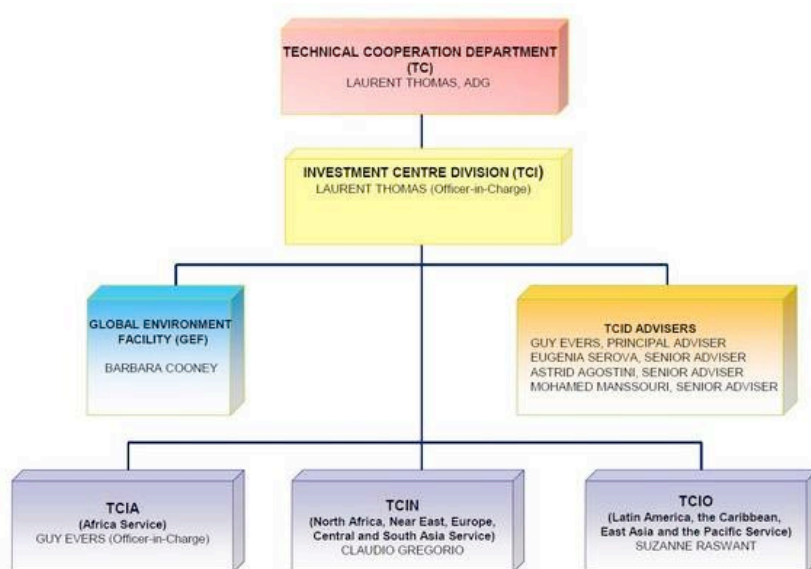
TECHNICAL COOPERATION DEPARTMENT (TC)
LAURENT THOMAS, ADG

INVESTMENT CENTRE DIVISION (TCI)
LAURENT THOMAS (Officer-in-Charge)

GLOBAL ENVIRONMENT FACILITY (GEF)
BARBARA COONEY

TCID ADVISERS
GUY EVERS, PRINCIPAL ADVISER
EUGENIA SEROVA, SENIOR ADVISER
ASTRID AGOSTINI, SENIOR ADVISER
MOHAMED MANSSOURI, SENIOR ADVISER

TCIA
(Africa Service)
GUY EVERS (Officer-in-Charge)

TCIN
(North Africa, Near East, Europe, Central and South Asia Service)
CLAUDIO GREGORIO

TCIO
(Latin America, the Caribbean, East Asia and the Pacific Service)
SUZANNE RASWANT